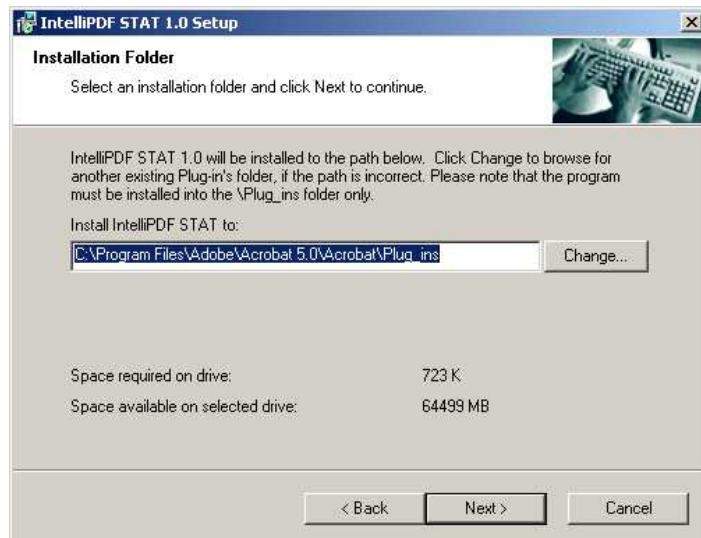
IntelliPDF STAT 1.0 Setup

Installation Folder

Select an installation folder and click Next to continue.

IntelliPDF STAT 1.0 will be installed to the path below. Click Change to browse for another existing Plug-in's folder, if the path is incorrect. Please note that the program must be installed into the \Plug_ins folder only.

Install IntelliPDF STAT to:

C:\Program Files\Adobe\Acrobat 5.0\Acrobat\Plug_ins

Change...

Space required on drive: 723 K

Space available on selected drive: 64499 MB

< Back

Next >

Cancel